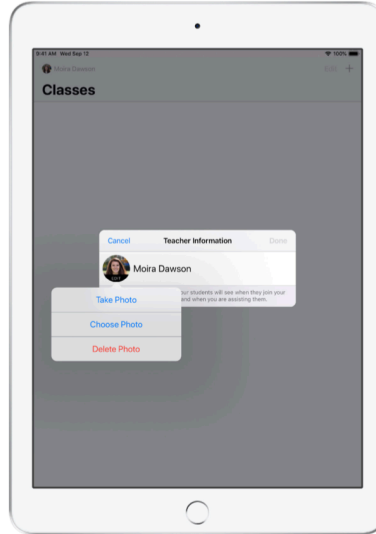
9:41 AM Wed Sep 12

100%

Moira Dawson

Edit +

Classes

Cancel Teacher Information Done

Edit

Moira Dawson

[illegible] our students will see when they join your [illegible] and when you are assisting them.

Take Photo

Choose Photo

Delete Photo